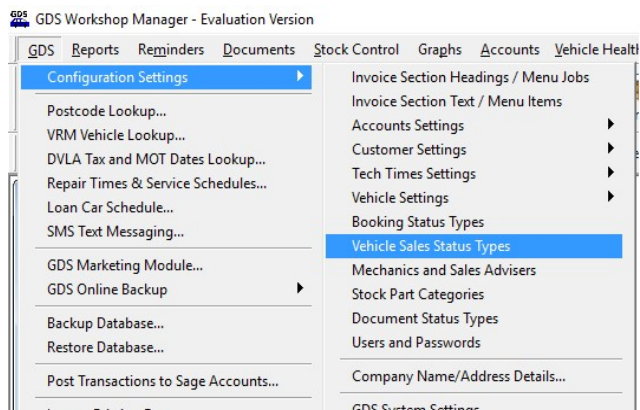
GDS Workshop Manager - Evaluation Version

GDS Reports Reminders Documents Stock Control Graphs Accounts Vehicle Health

Configuration Settings
Postcode Lookup...
VRM Vehicle Lookup...
DVLA Tax and MOT Dates Lookup...
Repair Times & Service Schedules...
Loan Car Schedule...
SMS Text Messaging...
GDS Marketing Module...
GDS Online Backup
Backup Database...
Restore Database...
Post Transactions to Sage Accounts...

Invoice Section Headings / Menu Jobs
Invoice Section Text / Menu Items
Accounts Settings
Customer Settings
Tech Times Settings
Vehicle Settings
Booking Status Types
Vehicle Sales Status Types
Mechanics and Sales Advisers
Stock Part Categories
Document Status Types
Users and Passwords
Company Name/Address Details...
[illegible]